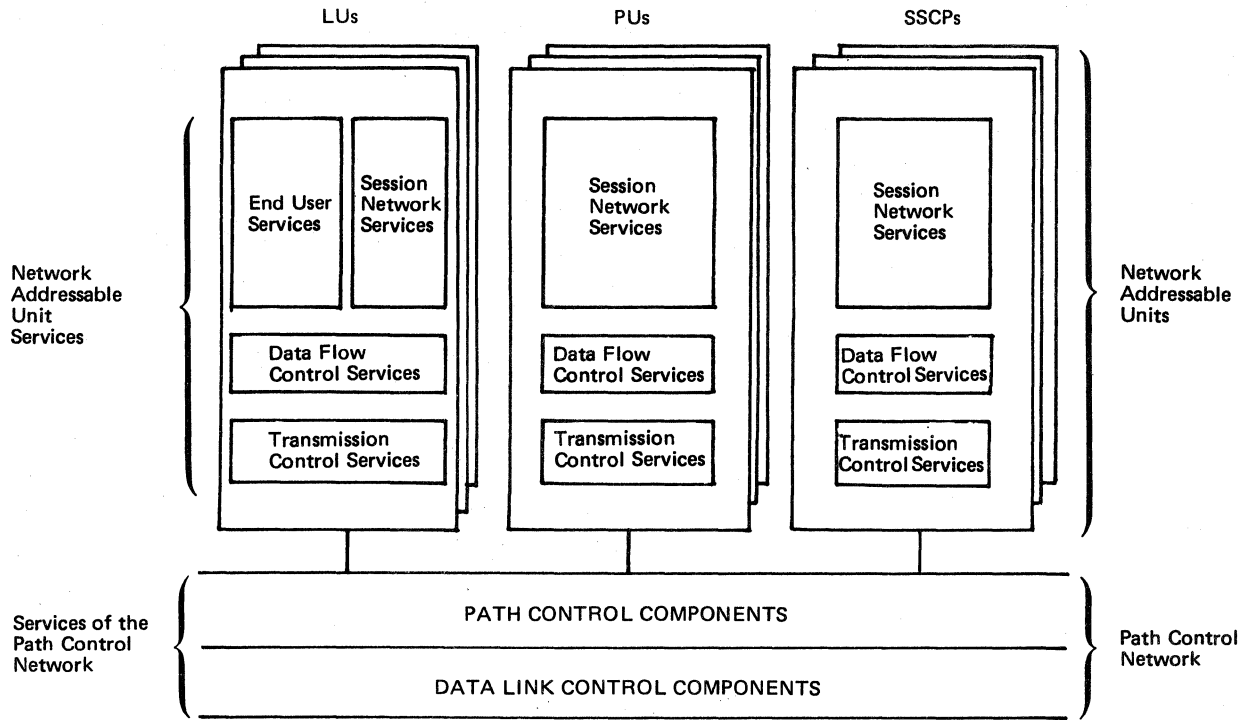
LUs

PUs

SSCPs

Network Addressable Unit Services

End User Services

Session Network Services

Data Flow Control Services

Transmission Control Services

Session Network Services

Data Flow Control Services

Transmission Control Services

Session Network Services

Data Flow Control Services

Transmission Control Services

Network Addressable Units

Services of the Path Control Network

PATH CONTROL COMPONENTS

DATA LINK CONTROL COMPONENTS

Path Control Network